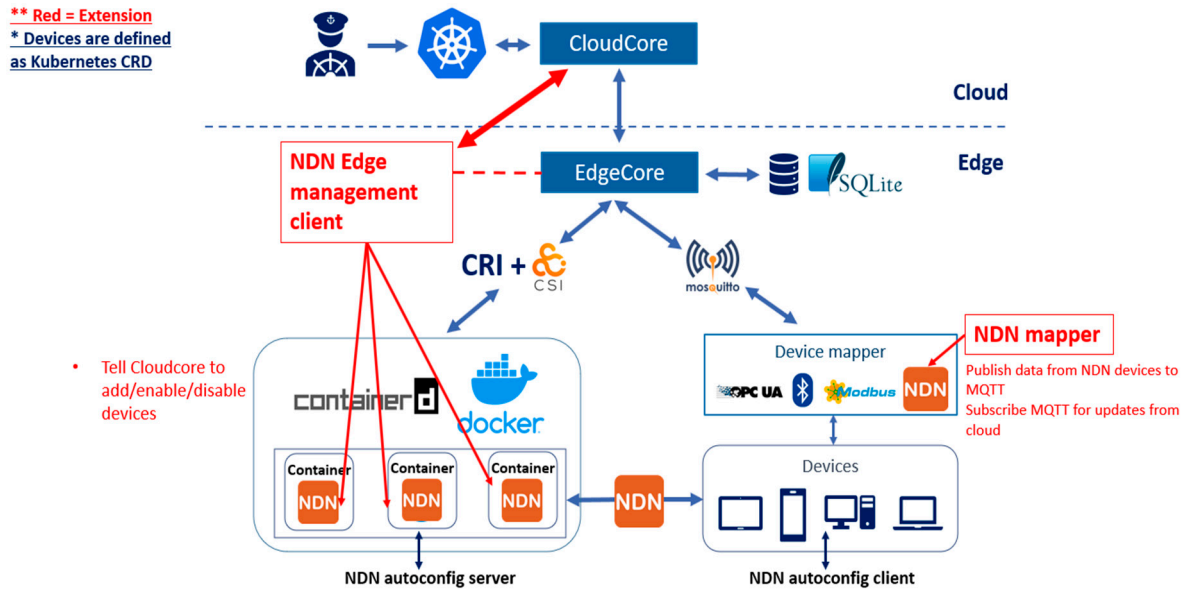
** Red = Extension
* Devices are defined as Kubernetes CRD

CloudCore

Cloud

Edge

NDN Edge management client

EdgeCore

SQLite

CRI + CSI

mosquitto

• Tell Cloudcore to add/enable/disable devices

containerd

docker

NDN mapper

Device mapper

OPC UA

Modbus

NDN

Publish data from NDN devices to MQTT
Subscribe MQTT for updates from cloud

Container
NDN

Container
NDN

Container
NDN

NDN

Devices

NDN autoconfig server

NDN autoconfig client